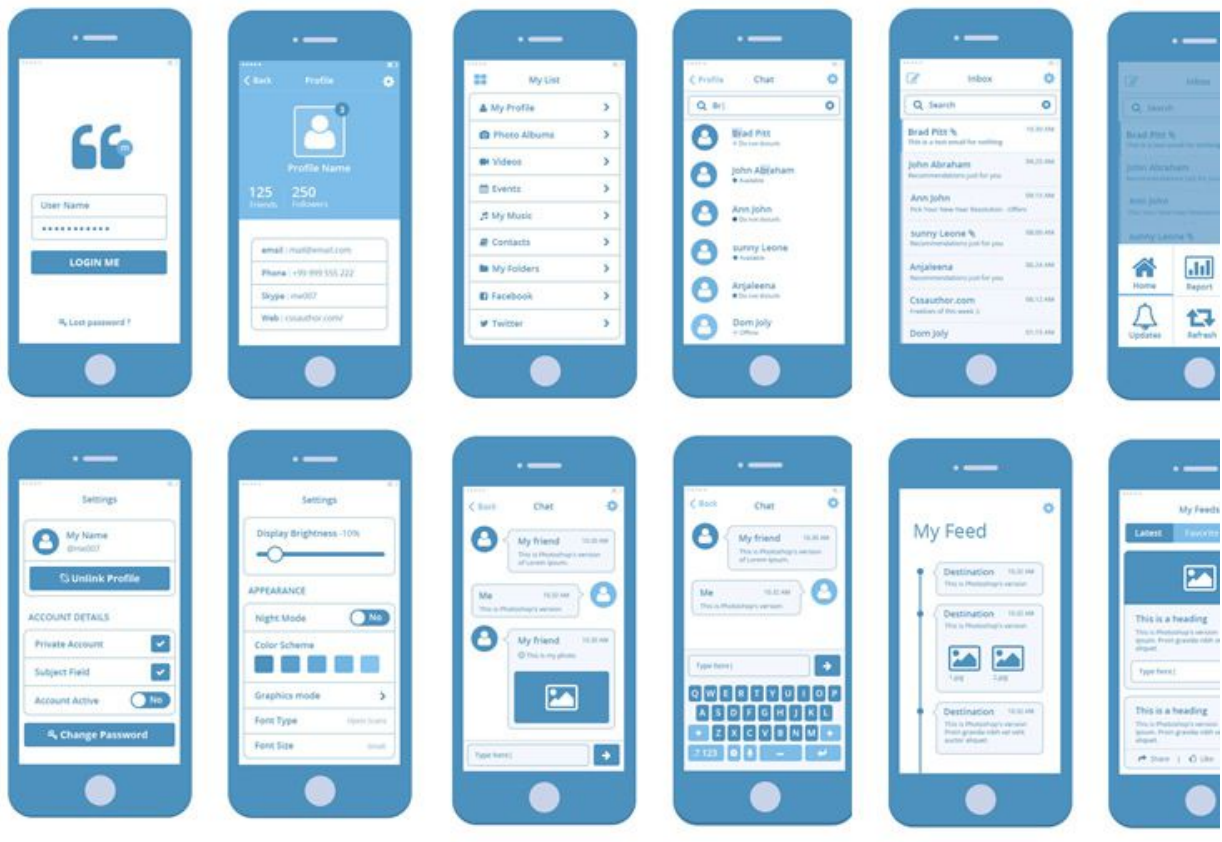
User Name
••••••••••••
LOGIN ME
Lost password ?

Back Profile
Profile Name
125 Friends
250 Followers
email : mail@email.com
Phone : +99 999 555 222
Skype : me007
Web : cssauthor.com/

My List
My Profile
Photo Albums
Videos
Events
My Music
Contacts
My Folders
Facebook
Twitter

Profile Chat
Br|
Brad Pitt
Do not disturb
John Abraham
Available
Ann John
Do not disturb
sunny Leone
Available
Anjaleena
Do not disturb
Dom Joly
Offline

Inbox
Search
Brad Pitt
This is a test email for nothing
John Abraham
Recommendations just for you
Ann John
Pick Your New Year Resolution - Offers
sunny Leone
Recommendations just for you
Anjaleena
Recommendations just for you
Cssauthor.com
Freebies of this week
Dom Joly

Inbox
Search
Brad Pitt
John Abraham
Ann John
sunny Leone
Home
Report
Updates
Refresh

Settings
My Name
@me007
Unlink Profile
ACCOUNT DETAILS
Private Account
Subject Field
Account Active
No
Change Password

Settings
Display Brightness -10%
APPEARANCE
Night Mode
No
Color Scheme
Graphics mode
Font Type
Open Sans
Font Size
Small

Back Chat
My friend
This is Photoshop's version of Lorem Ipsum.
Me
This is Photoshop's version
My friend
This is my photo
Type here|

Back Chat
My friend
This is Photoshop's version of Lorem Ipsum.
Me
This is Photoshop's version
Type here|
Q W E R T Y U I O P
A S D F G H J K L
Z X C V B N M
?123

My Feed
Destination
This is Photoshop's version
Destination
This is Photoshop's version
1.jpg
2.jpg
Destination
This is Photoshop's version Proin gravida nibh vel velit auctor aliquet.

My Feeds
Latest
Favorites
This is a heading
This is Photoshop's version Ipsum. Proin gravida nibh vel aliquet.
Type here|
This is a heading
This is Photoshop's version Ipsum. Proin gravida nibh vel aliquet.
Share
Like